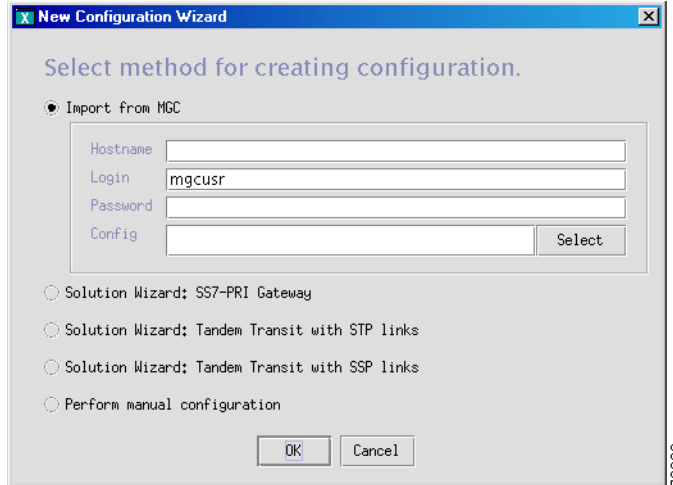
New Configuration Wizard

Select method for creating configuration.

Import from MGC

Hostname

Login mgcusr

Password

Config

Select

Solution Wizard: SS7-PRI Gateway

Solution Wizard: Tandem Transit with STP links

Solution Wizard: Tandem Transit with SSP links

Perform manual configuration

OK

Cancel